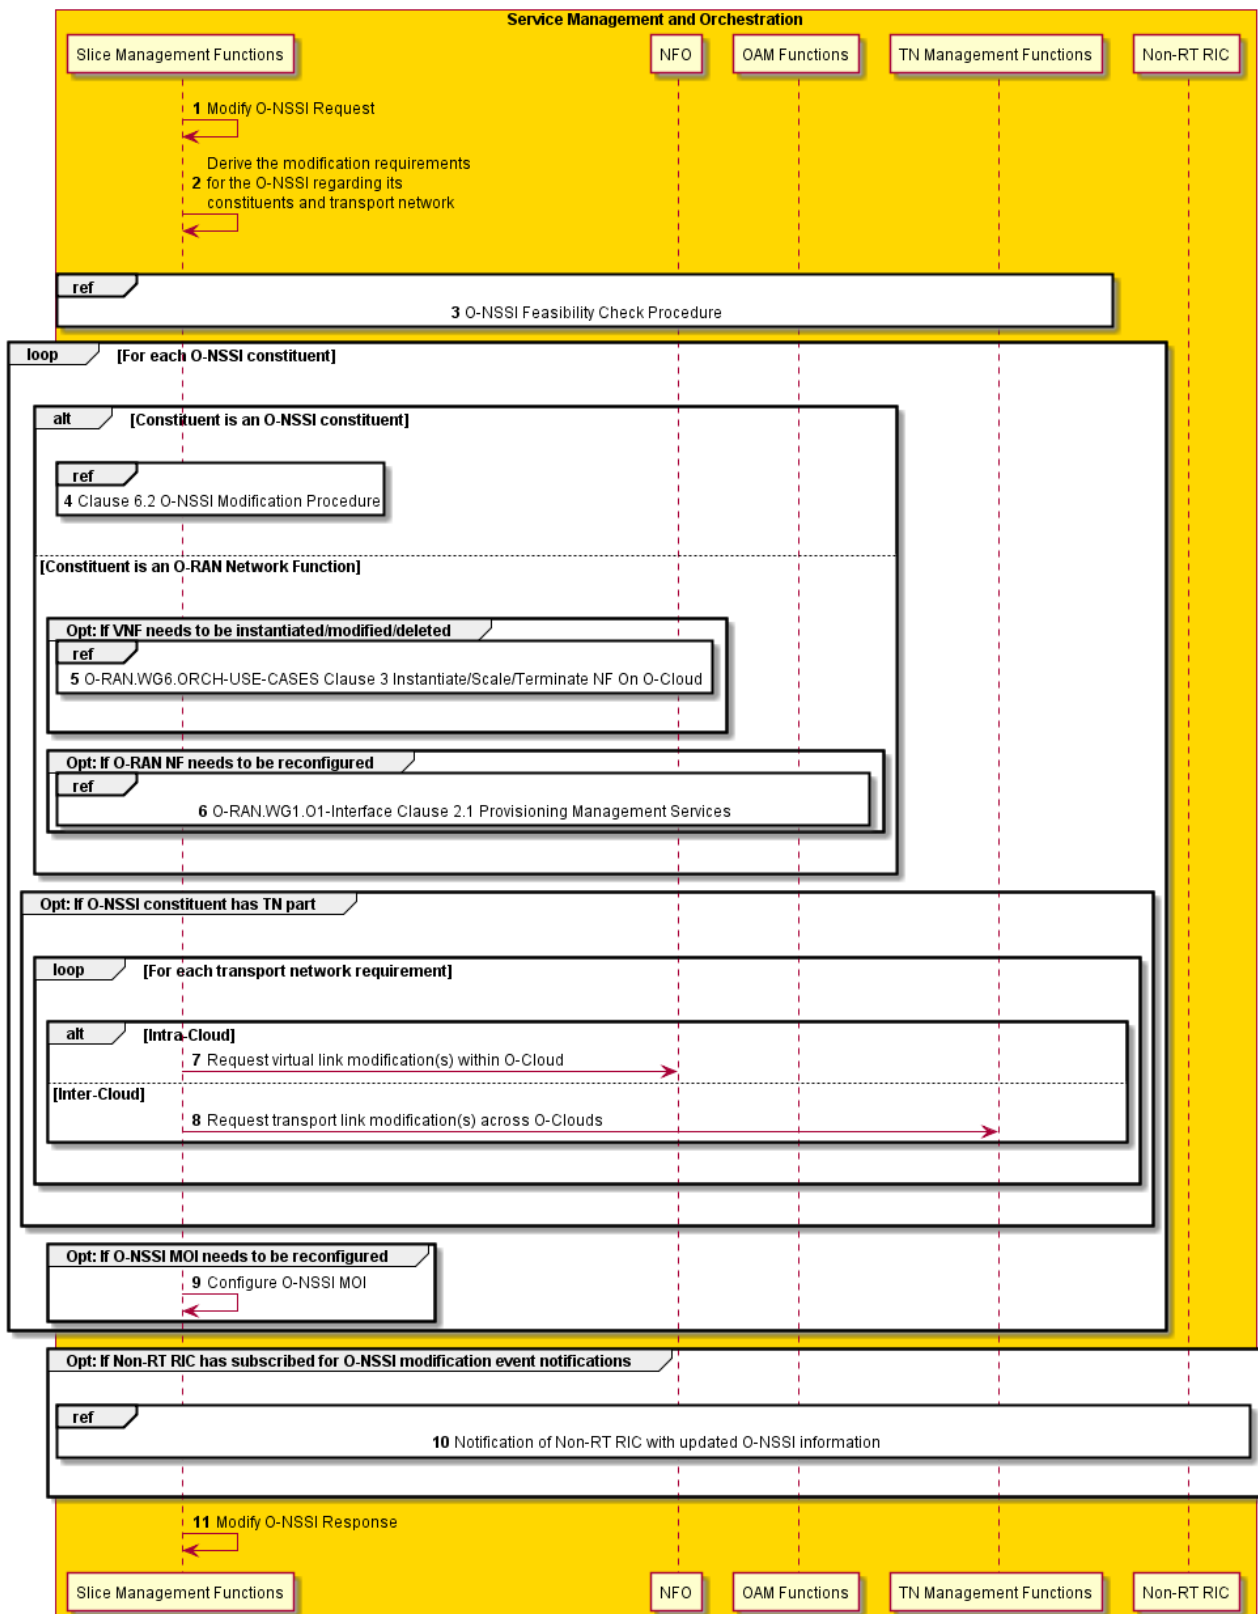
Service Management and Orchestration

Slice Management Functions

NFO

OAM Functions

TN Management Functions

Non-RT RIC

1 Modify O-NSSI Request

2 Derive the modification requirements for the O-NSSI regarding its constituents and transport network

ref

3 O-NSSI Feasibility Check Procedure

loop [For each O-NSSI constituent]

alt [Constituent is an O-NSSI constituent]

ref

4 Clause 6.2 O-NSSI Modification Procedure

[Constituent is an O-RAN Network Function]

Opt: If VNF needs to be instantiated/modified/deleted

ref

5 O-RAN.WG6.ORCH-USE-CASES Clause 3 Instantiate/Scale/Terminate NF On O-Cloud

Opt: If O-RAN NF needs to be reconfigured

ref

6 O-RAN.WG1.O1-Interface Clause 2.1 Provisioning Management Services

Opt: If O-NSSI constituent has TN part

loop [For each transport network requirement]

alt [Intra-Cloud]

7 Request virtual link modification(s) within O-Cloud

[Inter-Cloud]

8 Request transport link modification(s) across O-Clouds

Opt: If O-NSSI MOI needs to be reconfigured

9 Configure O-NSSI MOI

Opt: If Non-RT RIC has subscribed for O-NSSI modification event notifications

ref

10 Notification of Non-RT RIC with updated O-NSSI information

11 Modify O-NSSI Response

Slice Management Functions

NFO

OAM Functions

TN Management Functions

Non-RT RIC